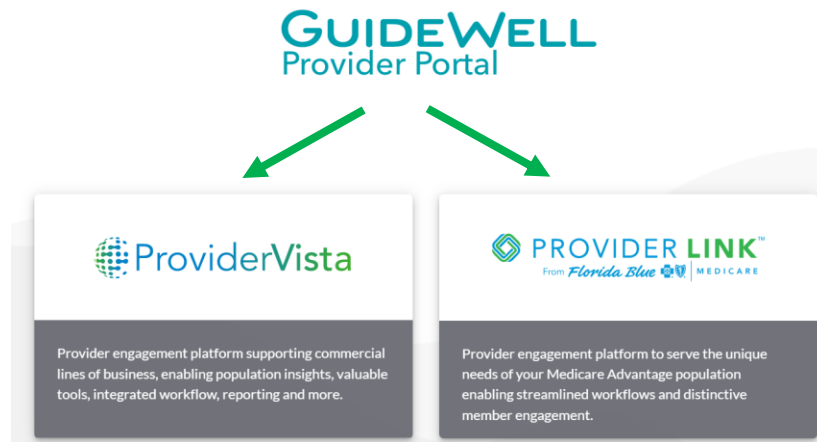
GUIDEWELL
Provider Portal

ProviderVista

Provider engagement platform supporting commercial lines of business, enabling population insights, valuable tools, integrated workflow, reporting and more.

PROVIDER LINK™
From Florida Blue | MEDICARE

Provider engagement platform to serve the unique needs of your Medicare Advantage population enabling streamlined workflows and distinctive member engagement.